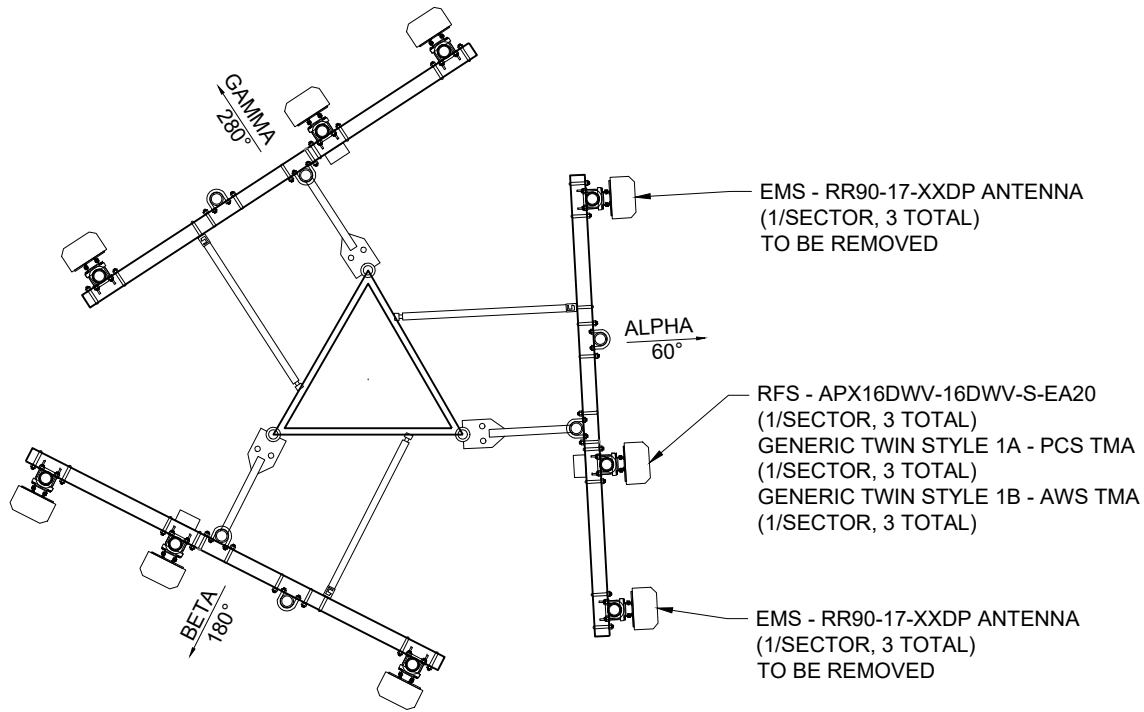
GAMMA
280°

EMS - RR90-17-XXDP ANTENNA
(1/SECTOR, 3 TOTAL)
TO BE REMOVED

ALPHA
60°

RFS - APX16DWV-16DWV-S-EA20
(1/SECTOR, 3 TOTAL)
GENERIC TWIN STYLE 1A - PCS TMA
(1/SECTOR, 3 TOTAL)
GENERIC TWIN STYLE 1B - AWS TMA
(1/SECTOR, 3 TOTAL)

BETA
180°

EMS - RR90-17-XXDP ANTENNA
(1/SECTOR, 3 TOTAL)
TO BE REMOVED